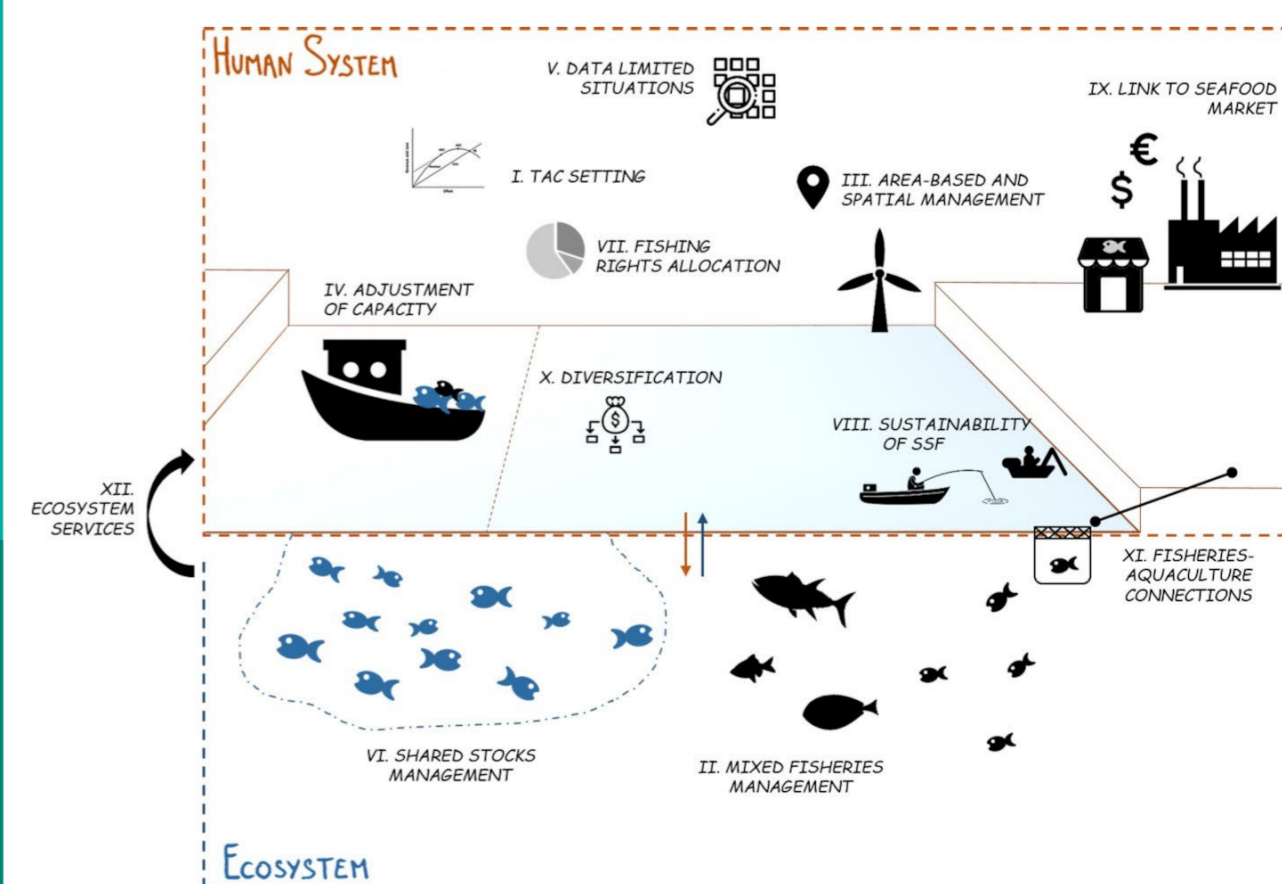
HUMAN SYSTEM

V. DATA LIMITED SITUATIONS

IX. LINK TO SEAFOOD MARKET

I. TAC SETTING

III. AREA-BASED AND SPATIAL MANAGEMENT

VII. FISHING RIGHTS ALLOCATION

IV. ADJUSTMENT OF CAPACITY

X. DIVERSIFICATION

VIII. SUSTAINABILITY OF SSF

XII. ECOSYSTEM SERVICES

XI. FISHERIES-AQUACULTURE CONNECTIONS

VI. SHARED STOCKS MANAGEMENT

II. MIXED FISHERIES MANAGEMENT

ECOSYSTEM